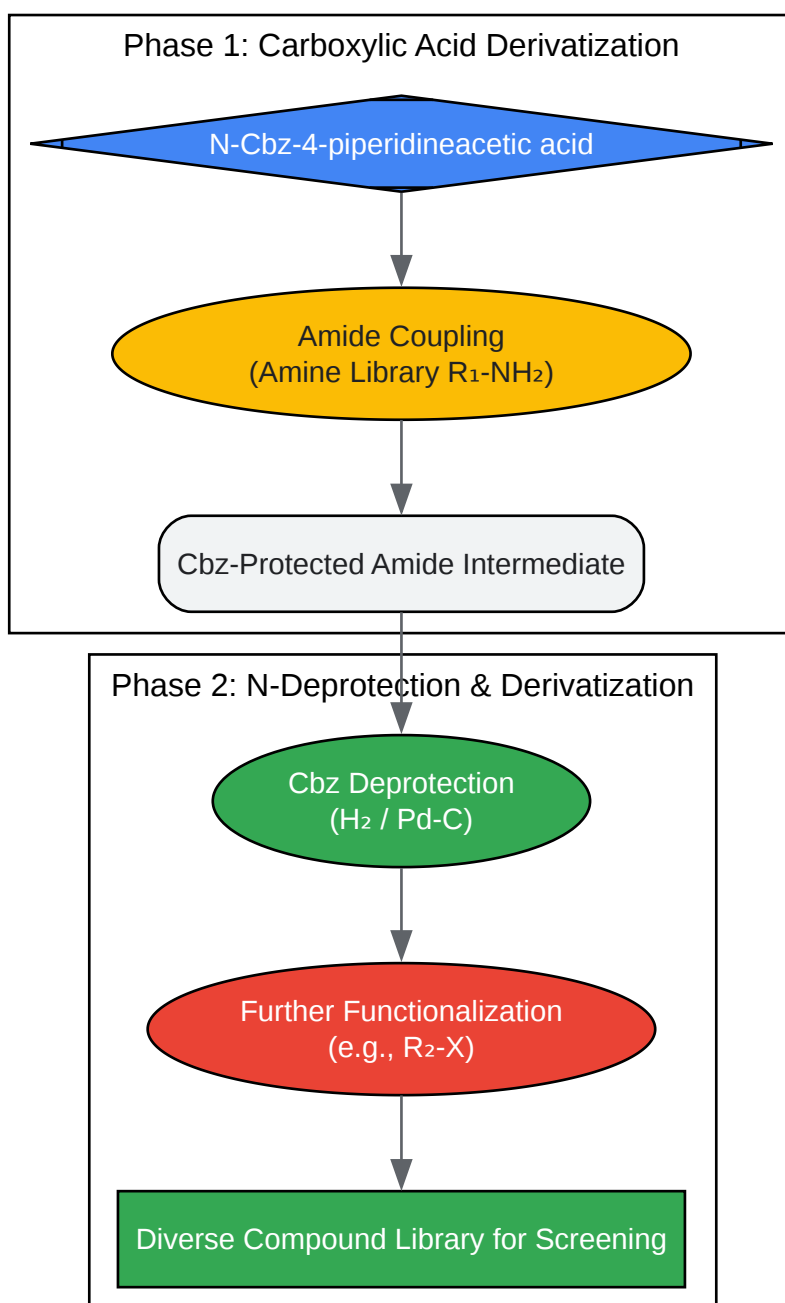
Phase 1: Carboxylic Acid Derivatization

N-Cbz-4-piperidineacetic acid

Amide Coupling
(Amine Library $R_1$-$NH_2$)

Cbz-Protected Amide Intermediate

Phase 2: N-Deprotection & Derivatization

Cbz Deprotection
($H_2$ / Pd-C)

Further Functionalization
(e.g., $R_2$-X)

Diverse Compound Library for Screening